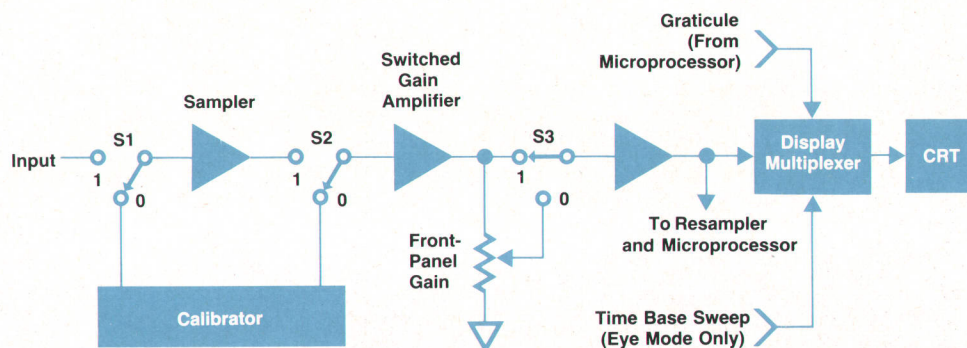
Graticule (From Microprocessor)

Sampler

Switched Gain Amplifier

Input

S1

1

0

S2

1

0

S3

1

0

Display Multiplexer

CRT

To Resampler and Microprocessor

Front-Panel Gain

Calibrator

Time Base Sweep (Eye Mode Only)